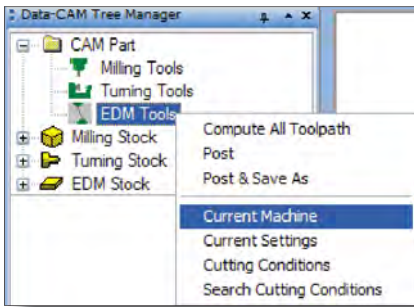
Data-CAM Tree Manager

CAM Part
Milling Tools
Turning Tools
EDM Tools
Milling Stock
Turning Stock
EDM Stock

Compute All Toolpath
Post
Post & Save As
Current Machine
Current Settings
Cutting Conditions
Search Cutting Conditions